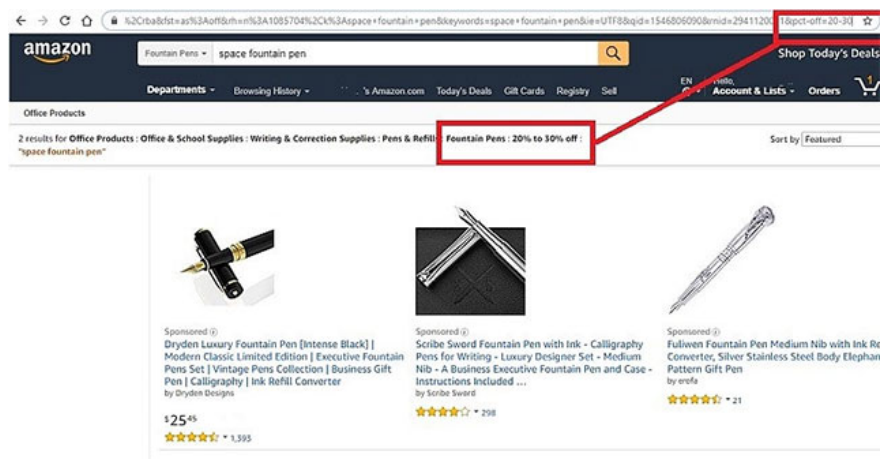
%2Crba&cfst=as%3Aoff&rh=n%3A1085704%2Ck%3Aspace+fountain+pen&keywords=space+fountain+pen&ie=UTF8&qid=1546806090&rnid=29411200 1&pct-off=20-30

amazon

Fountain Pens

space fountain pen

Shop Today's Deals

Departments

Browsing History

's Amazon.com

Today's Deals

Gift Cards

Registry

Sell

EN

Hello,

Account & Lists

Orders

Office Products

2 results for Office Products : Office & School Supplies : Writing & Correction Supplies : Pens & Refills : Fountain Pens : 20% to 30% off : "space fountain pen"

Sort by Featured

Sponsored

Dryden Luxury Fountain Pen [Intense Black] | Modern Classic Limited Edition | Executive Fountain Pens Set | Vintage Pens Collection | Business Gift Pen | Calligraphy | Ink Refill Converter

by Dryden Designs

$25^{45}

1,395

Sponsored

Scribe Sword Fountain Pen with Ink - Calligraphy Pens for Writing - Luxury Designer Set - Medium Nib - A Business Executive Fountain Pen and Case - Instructions Included ...

by Scribe Sword

298

Sponsored

Fuliwen Fountain Pen Medium Nib with Ink Ro Converter, Silver Stainless Steel Body Elephan Pattern Gift Pen

by erofa

21